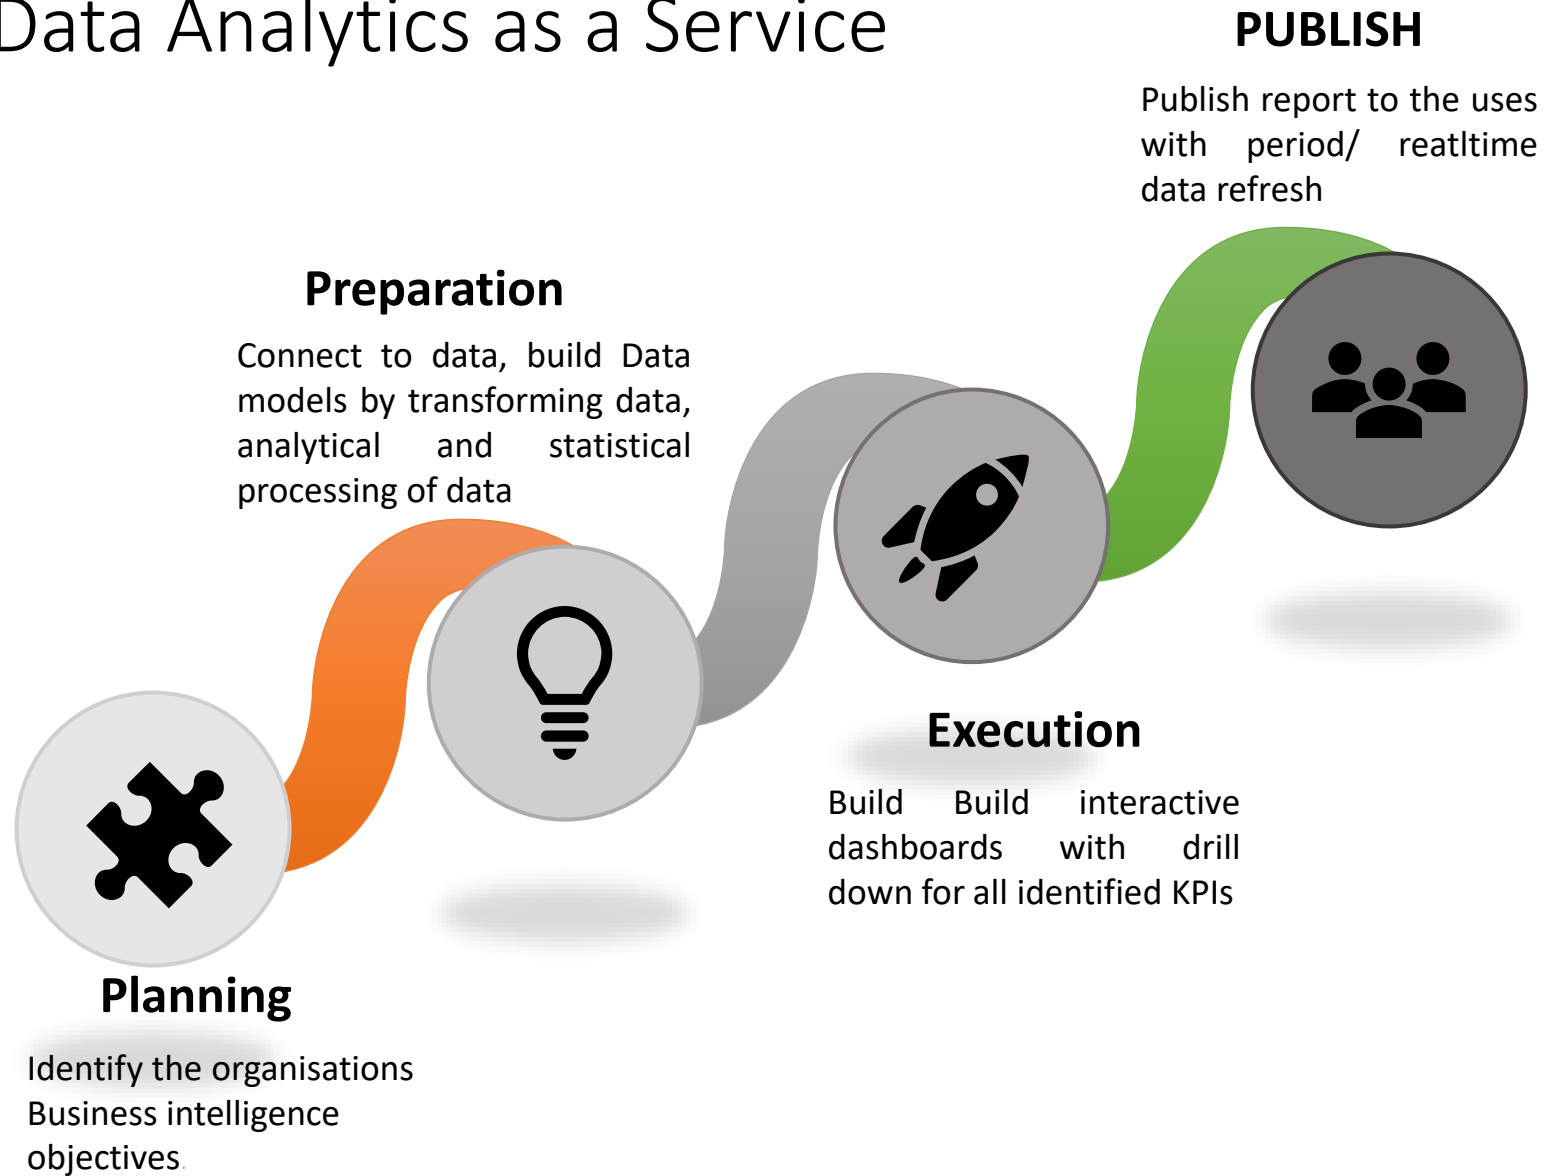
Data Analytics as a Service

PUBLISH

Publish report to the uses with period/ reatltime data refresh

Preparation

Connect to data, build Data models by transforming data, analytical and statistical processing of data

Execution

Build Build interactive dashboards with drill down for all identified KPIs

Planning

Identify the organisations Business intelligence objectives.